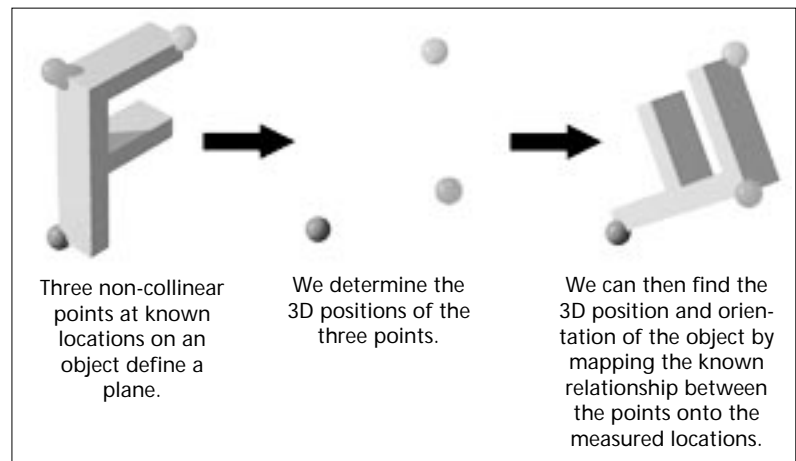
Three non-collinear points at known locations on an object define a plane.

We determine the 3D positions of the three points.

We can then find the 3D position and orientation of the object by mapping the known relationship between the points onto the measured locations.